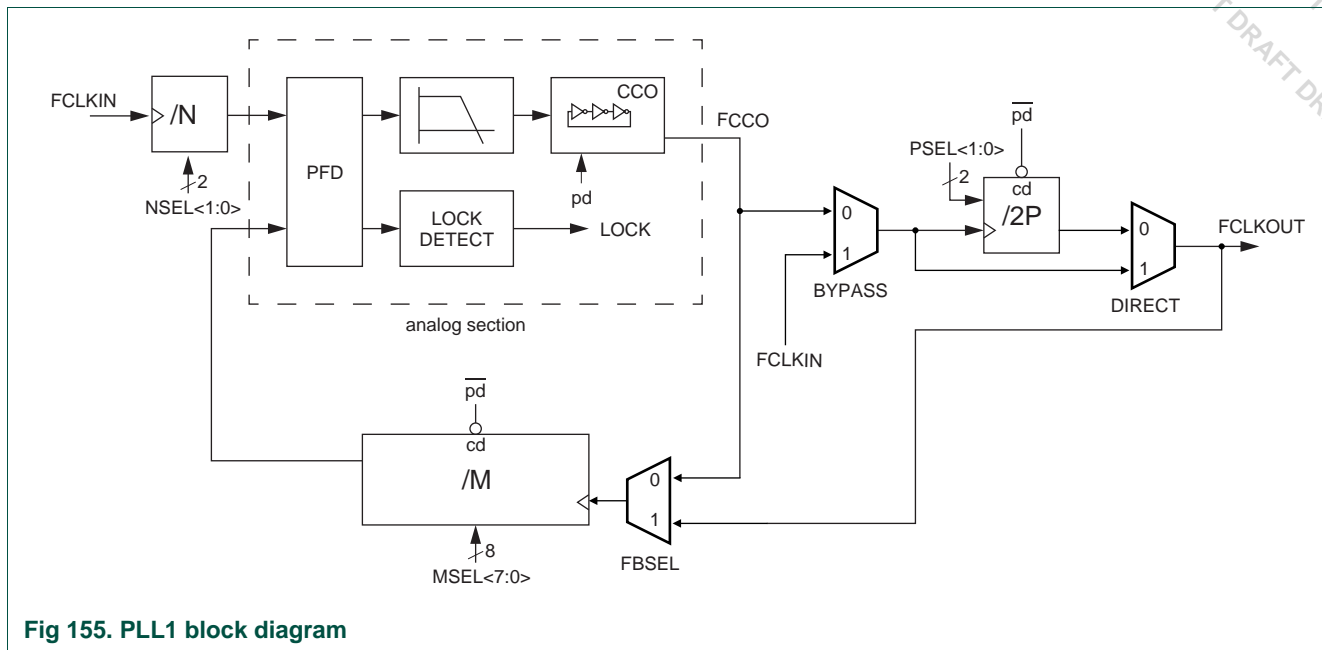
FCLKIN
/N
2
NSEL<1:0>
PFD
CCO
pd
LOCK DETECT
LOCK
analog section
FCCO
0
1
BYPASS
FCLKIN
$\overline{pd}$
PSEL<1:0>
2
cd
/2P
0
1
DIRECT
FCLKOUT
$\overline{pd}$
cd
/M
8
MSEL<7:0>
0
1
FBSEL

Fig 155. PLL1 block diagram